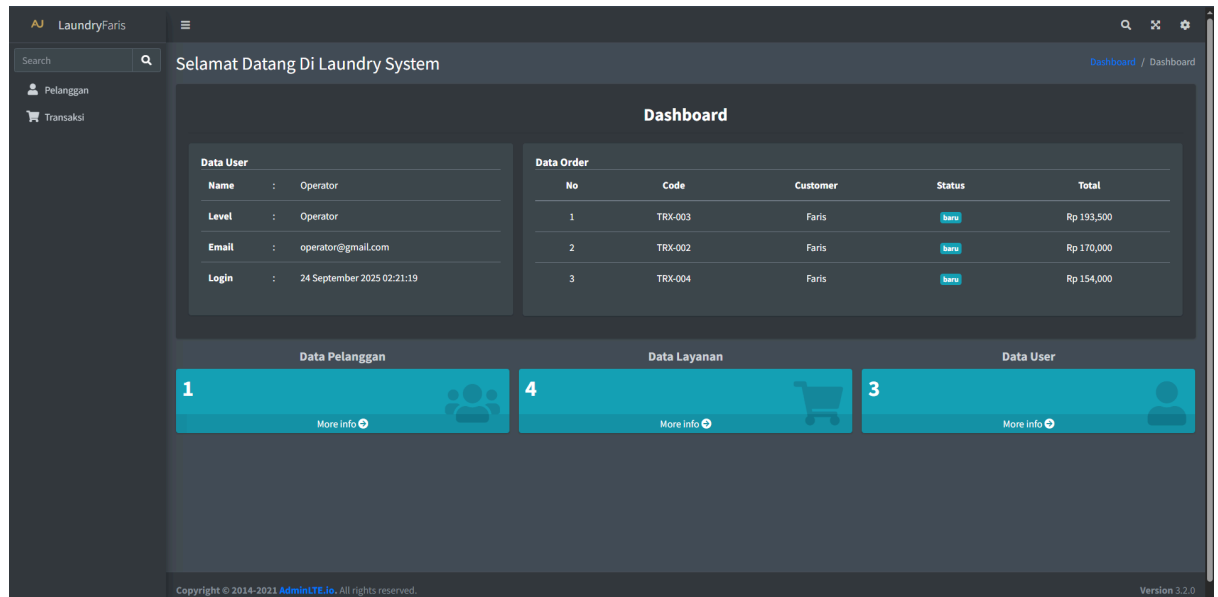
AJ LaundryFaris

Search

Pelanggan

Transaksi

Selamat Datang Di Laundry System

Dashboard / Dashboard

Dashboard

Data User

| Name | : | Operator |
|---|---|---|
| Level | : | Operator |
| Email | : | operator@gmail.com |
| Login | : | 24 September 2025 02:21:19 |

Data Order

| No | Code | Customer | Status | Total |
|---|---|---|---|---|
| 1 | TRX-003 | Faris | baru | Rp 193,500 |
| 2 | TRX-002 | Faris | baru | Rp 170,000 |
| 3 | TRX-004 | Faris | baru | Rp 154,000 |

Data Pelanggan

1

More info

Data Layanan

4

More info

Data User

3

More info

Copyright © 2014-2021 AdminLTE.io. All rights reserved.

Version 3.2.0